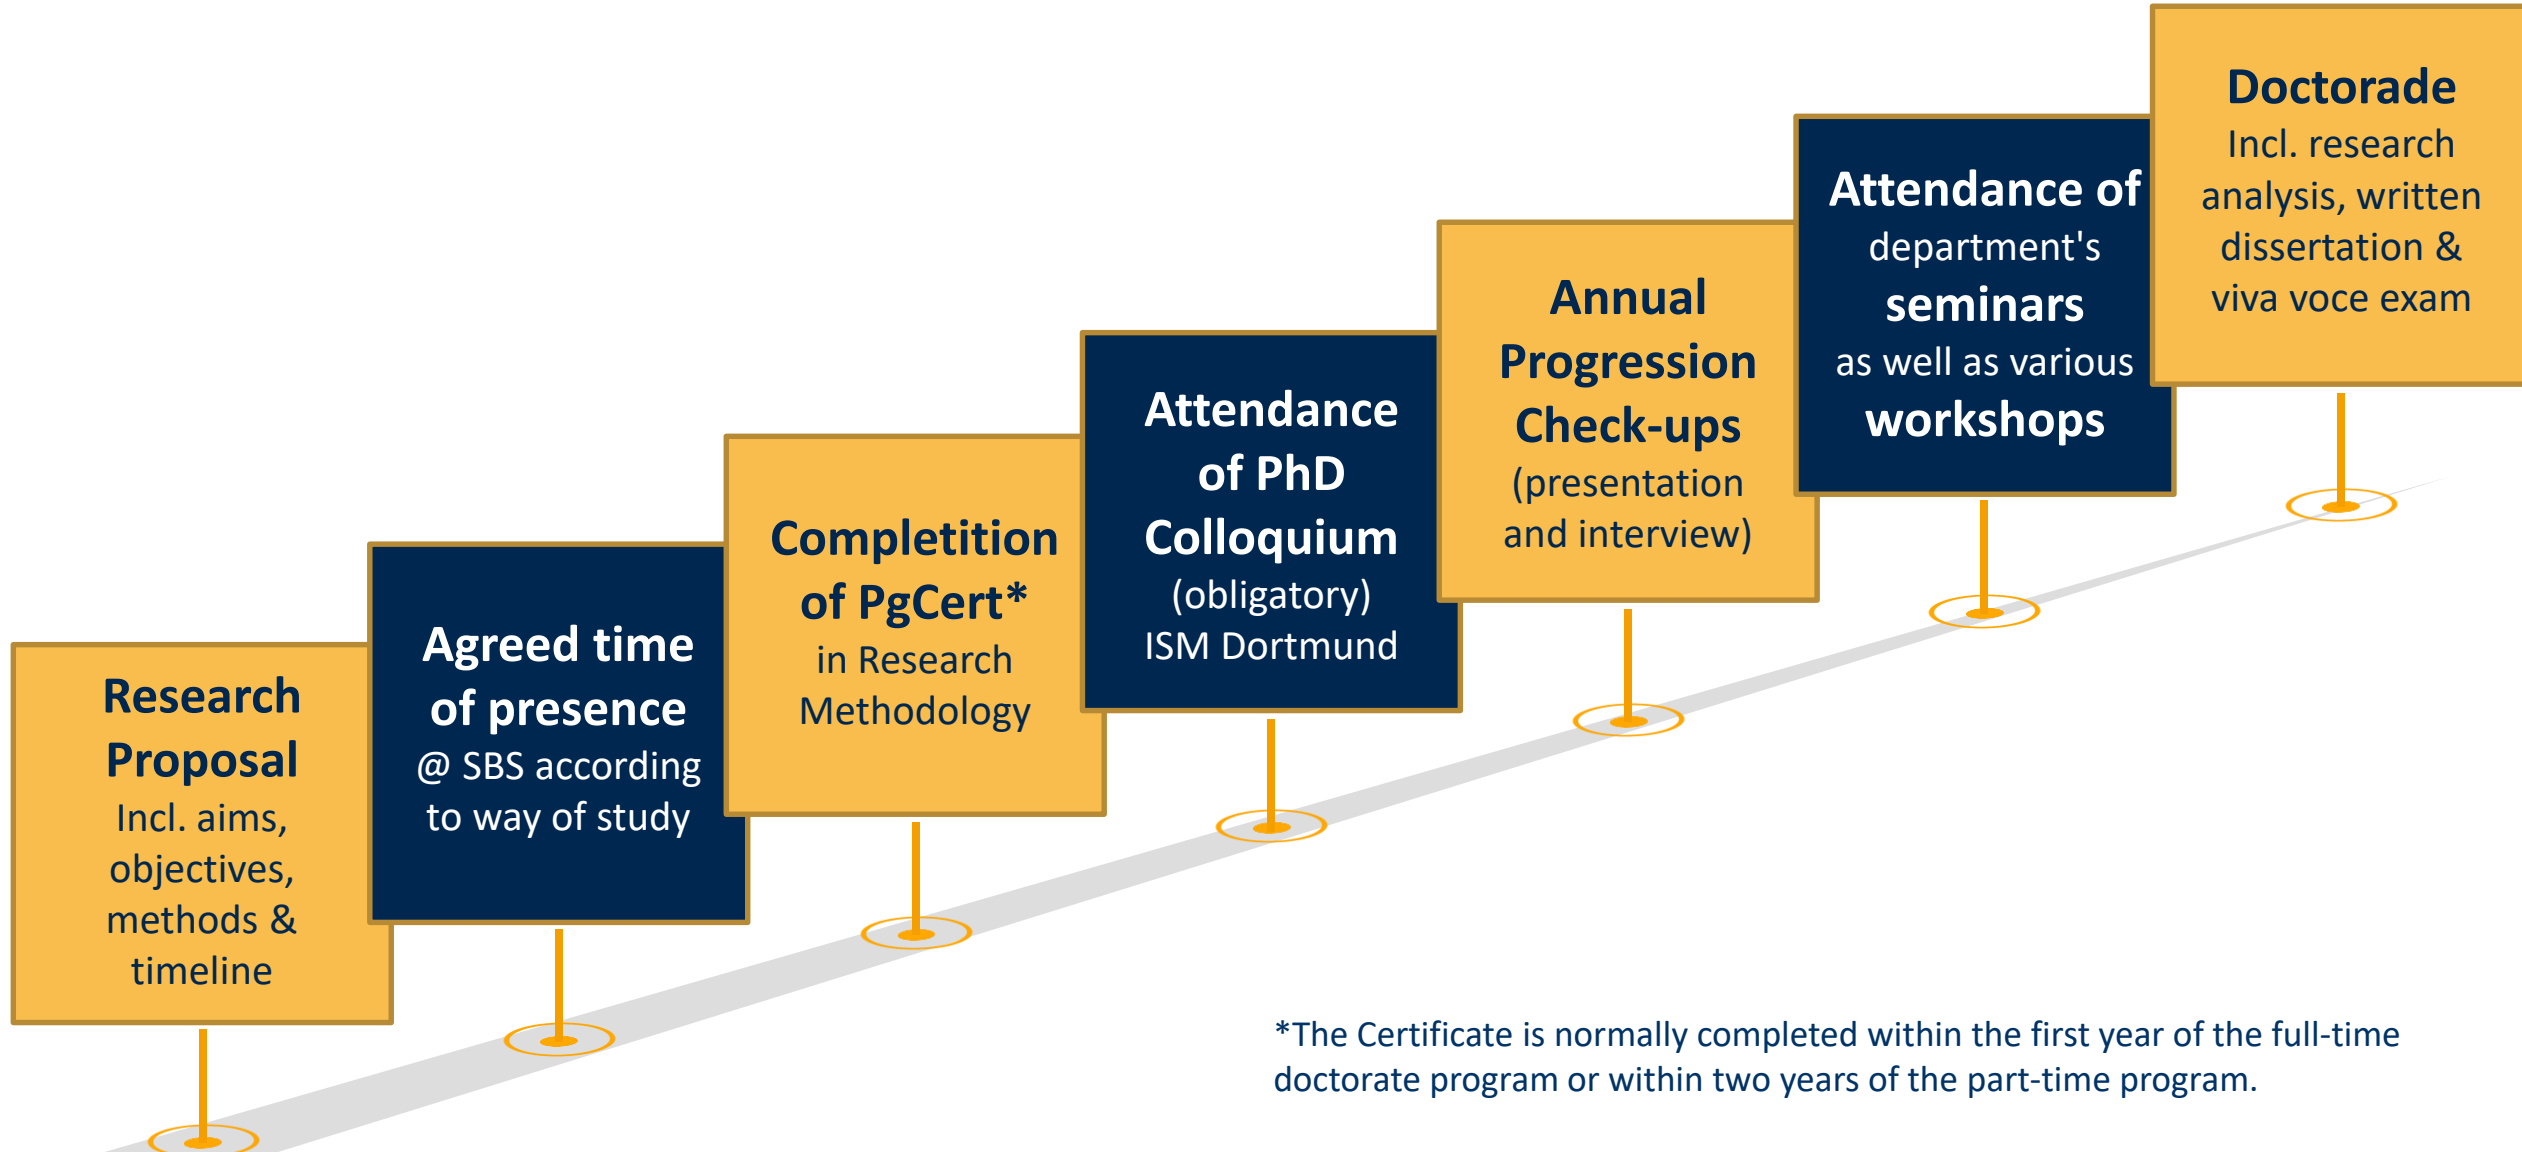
Research Proposal
Incl. aims, objectives, methods & timeline

Agreed time of presence
@ SBS according to way of study

Completition of PgCert*
in Research Methodology

Attendance of PhD Colloquium
(obligatory)
ISM Dortmund

Annual Progression Check-ups
(presentation and interview)

Attendance of department's seminars as well as various workshops

Doctorade
Incl. research analysis, written dissertation & viva voce exam

*The Certificate is normally completed within the first year of the full-time doctorate program or within two years of the part-time program.